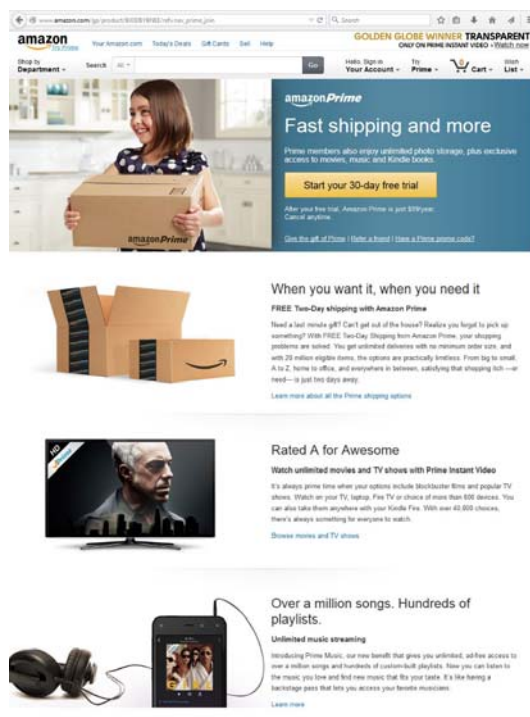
www.amazon.com/gp/product/B00DBYBNEE/ref=nav_prime_join

Search

amazon Try Prime

Your Amazon.com Today's Deals Gift Cards Sell Help

GOLDEN GLOBE WINNER TRANSPARENT
ONLY ON PRIME INSTANT VIDEO › Watch now

Shop by Department

Search All

Go

Hello. Sign in Your Account

Try Prime

Cart

Wish List

amazonPrime

Fast shipping and more

Prime members also enjoy unlimited photo storage, plus exclusive access to movies, music and Kindle books.

Start your 30-day free trial

After your free trial, Amazon Prime is just $99/year. Cancel anytime.

Give the gift of Prime | Refer a friend | Have a Prime promo code?

amazonPrime

When you want it, when you need it

FREE Two-Day shipping with Amazon Prime

Need a last minute gift? Can't get out of the house? Realize you forgot to pick up something? With FREE Two-Day Shipping from Amazon Prime, your shopping problems are solved. You get unlimited deliveries with no minimum order size, and with 20 million eligible items, the options are practically limitless. From big to small, A to Z, home to office, and everywhere in between, satisfying that shopping itch—or need—is just two days away.

Learn more about all the Prime shipping options

HD

Rated A for Awesome

Watch unlimited movies and TV shows with Prime Instant Video

It's always prime time when your options include blockbuster films and popular TV shows. Watch on your TV, laptop, Fire TV or choice of more than 600 devices. You can also take them anywhere with your Kindle Fire. With over 40,000 choices, there's always something for everyone to watch.

Browse movies and TV shows

Over a million songs. Hundreds of playlists.

Unlimited music streaming

Introducing Prime Music, our new benefit that gives you unlimited, ad-free access to over a million songs and hundreds of custom-built playlists. Now you can listen to the music you love and find new music that fits your taste. It's like having a backstage pass that lets you access your favorite musicians.

Learn more